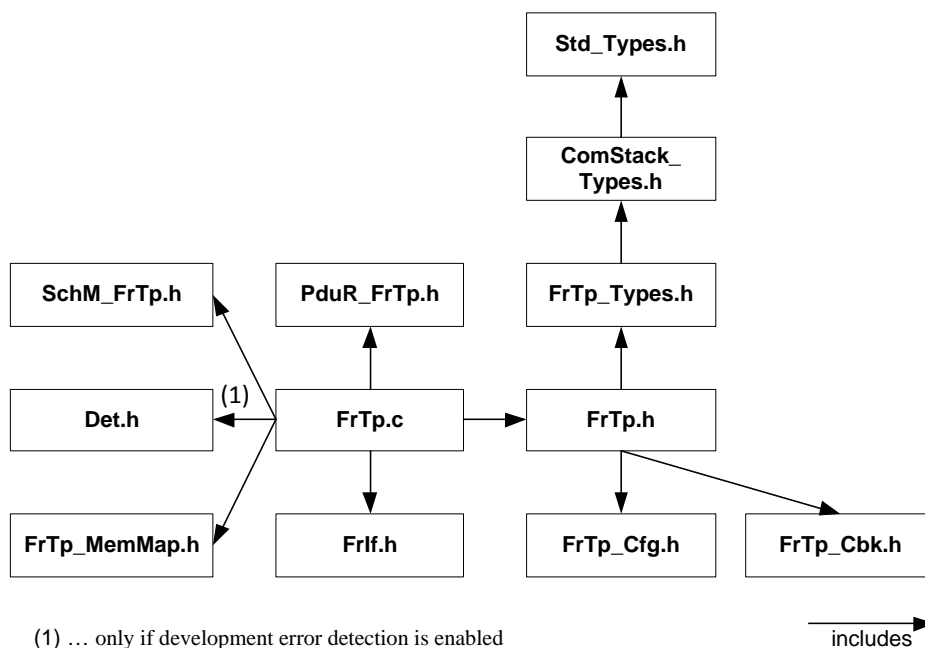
Std_Types.h

ComStack_
Types.h

SchM_FrTp.h

PduR_FrTp.h

FrTp_Types.h

(1)

Det.h

FrTp.c

FrTp.h

FrTp_MemMap.h

FrIf.h

FrTp_Cfg.h

FrTp_Cbk.h

(1) … only if development error detection is enabled

includes